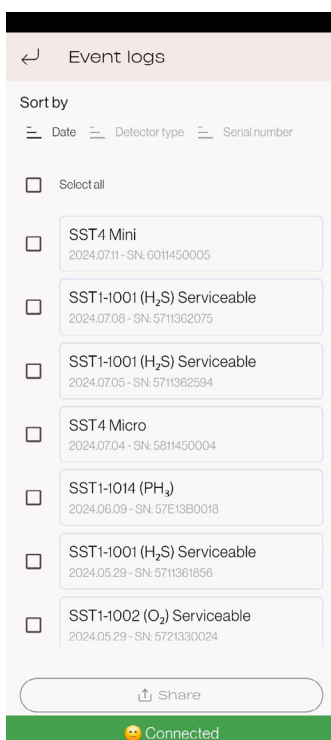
Event logs

Sort by

Date Detector type Serial number

Select all

SST4 Mini
2024.07.11 - SN: 6011450005

SST1-1001 ($H_2S$) Serviceable
2024.07.08 - SN: 5711362075

SST1-1001 ($H_2S$) Serviceable
2024.07.05 - SN: 5711362594

SST4 Micro
2024.07.04 - SN: 5811450004

SST1-1014 ($PH_3$)
2024.06.09 - SN: 57E13B0018

SST1-1001 ($H_2S$) Serviceable
2024.05.29 - SN: 5711361656

SST1-1002 ($O_2$) Serviceable
2024.05.29 - SN: 5721330024

Share

Connected